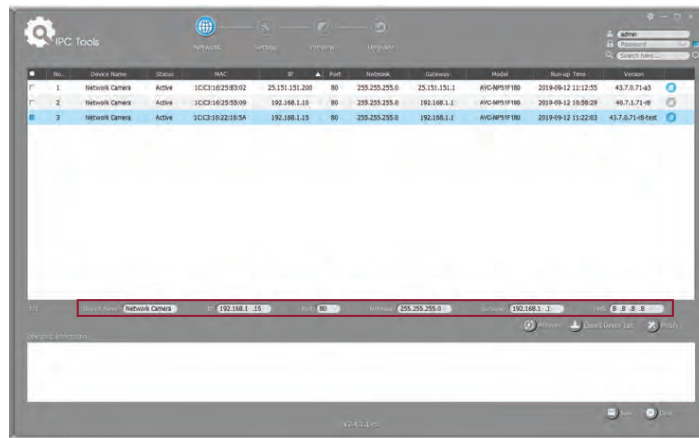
IPC Tools

Network Setting Preview Upgrade

admin
Password
Search here...

| | No. | Device Name | Status | MAC | IP | Port | Netmask | Gateway | Model | Run-up Time | Version |
|---|---|---|---|---|---|---|---|---|---|---|---|
| | 1 | Network Camera | Active | 1C:C3:16:25:83:02 | 25.151.151.200 | 80 | 255.255.255.0 | 25.151.151.1 | AVC-NP51F180 | 2019-09-12 11:12:55 | 43.7.0.71-a3 |
| | 2 | Network Camera | Active | 1C:C3:16:25:50:09 | 192.168.1.10 | 80 | 255.255.255.0 | 192.168.1.1 | AVC-NP51F180 | 2019-09-12 10:58:29 | 40.7.1.71-r8 |
| | 3 | Network Camera | Active | 1C:C3:16:22:16:5A | 192.168.1.15 | 80 | 255.255.255.0 | 192.168.1.1 | AVC-NP51F180 | 2019-09-12 11:22:03 | 43.7.0.71-r8-test |

1/3

Device Name Network Camera IP 192.168.1 .15 Port 80 Netmask 255.255.255.0 Gateway 192.168.1 .1 DNS 8 .8 .8 .8

Refresh Export Device List Modify

Operation Information

V2.4.1.4-rc

Save Close